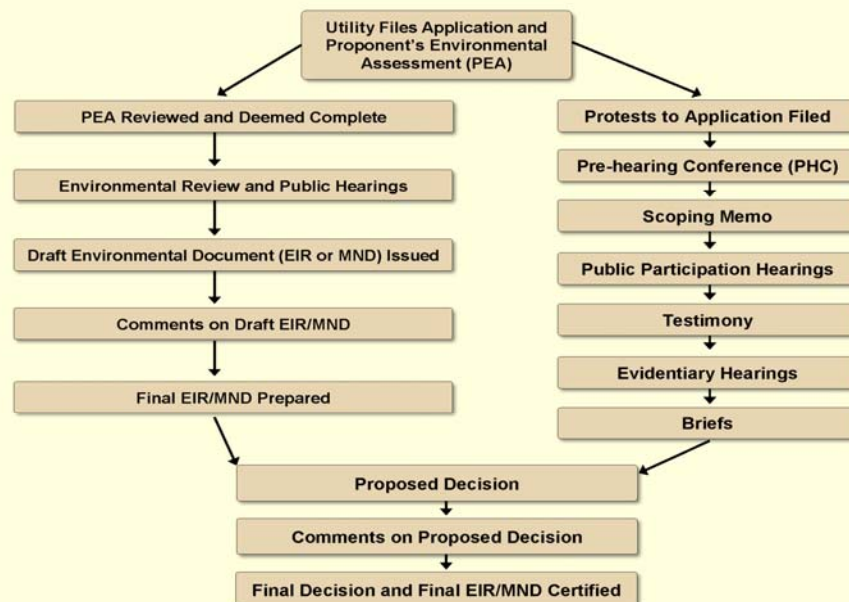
Utility Files Application and Proponent's Environmental Assessment (PEA)

PEA Reviewed and Deemed Complete

Environmental Review and Public Hearings

Draft Environmental Document (EIR or MND) Issued

Comments on Draft EIR/MND

Final EIR/MND Prepared

Protests to Application Filed

Pre-hearing Conference (PHC)

Scoping Memo

Public Participation Hearings

Testimony

Evidentiary Hearings

Briefs

Proposed Decision

Comments on Proposed Decision

Final Decision and Final EIR/MND Certified